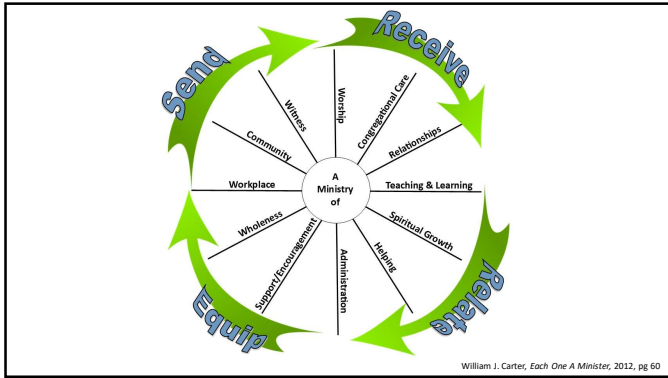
Receive

Relate

Equip

Send

A Ministry of

Worship

Congregational Care

Relationships

Teaching & Learning

Spiritual Growth

Helping

Administration

Support/Encouragement

Wholeness

Workplace

Community

Witness

William J. Carter, *Each One A Minister*, 2012, pg 60